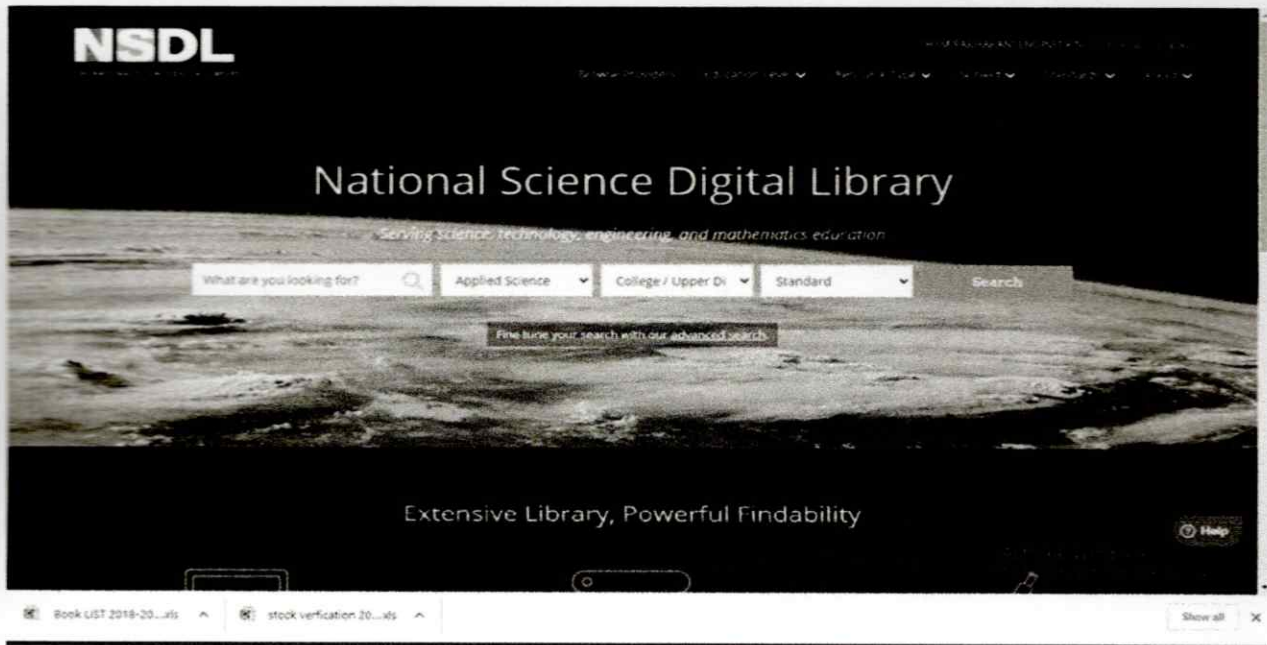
NSDL

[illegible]

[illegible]

National Science Digital Library

Serving science, technology, engineering, and mathematics education

What are you looking for?

Applied Science

College / Upper Di

Standard

Search

Fine tune your search with our advanced search

Extensive Library, Powerful Findability

Help

Book LIST 2018-20....xls

stock verfication 20....xls

Show all

×